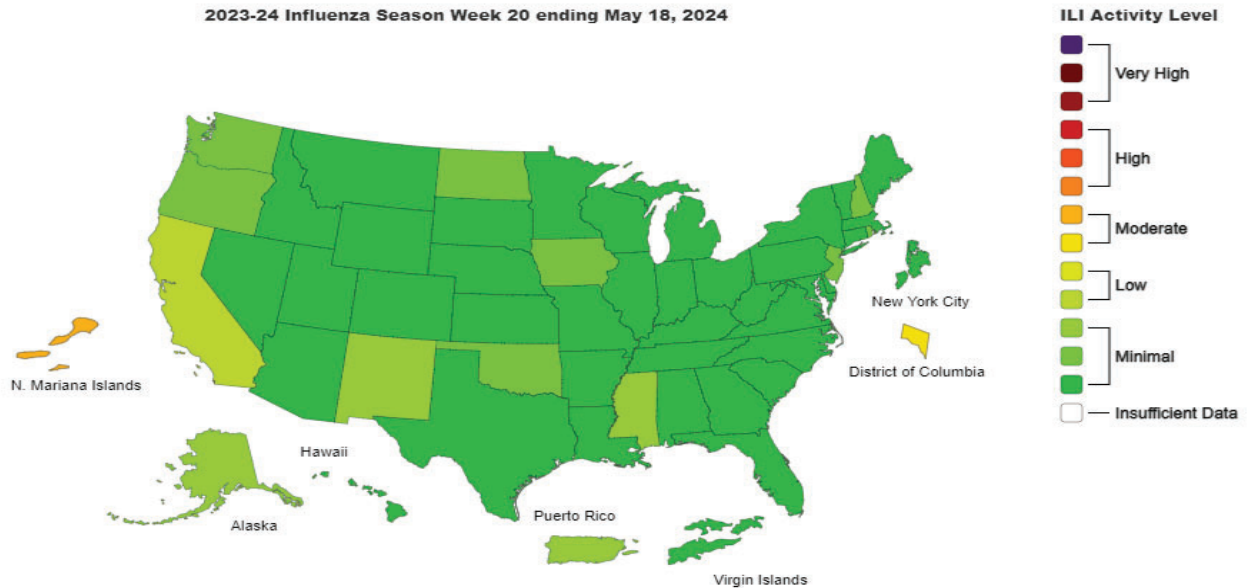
2023-24 Influenza Season Week 20 ending May 18, 2024

ILI Activity Level
Very High
High
Moderate
Low
Minimal
Insufficient Data

New York City
District of Columbia
N. Mariana Islands
Hawaii
Alaska
Puerto Rico
Virgin Islands